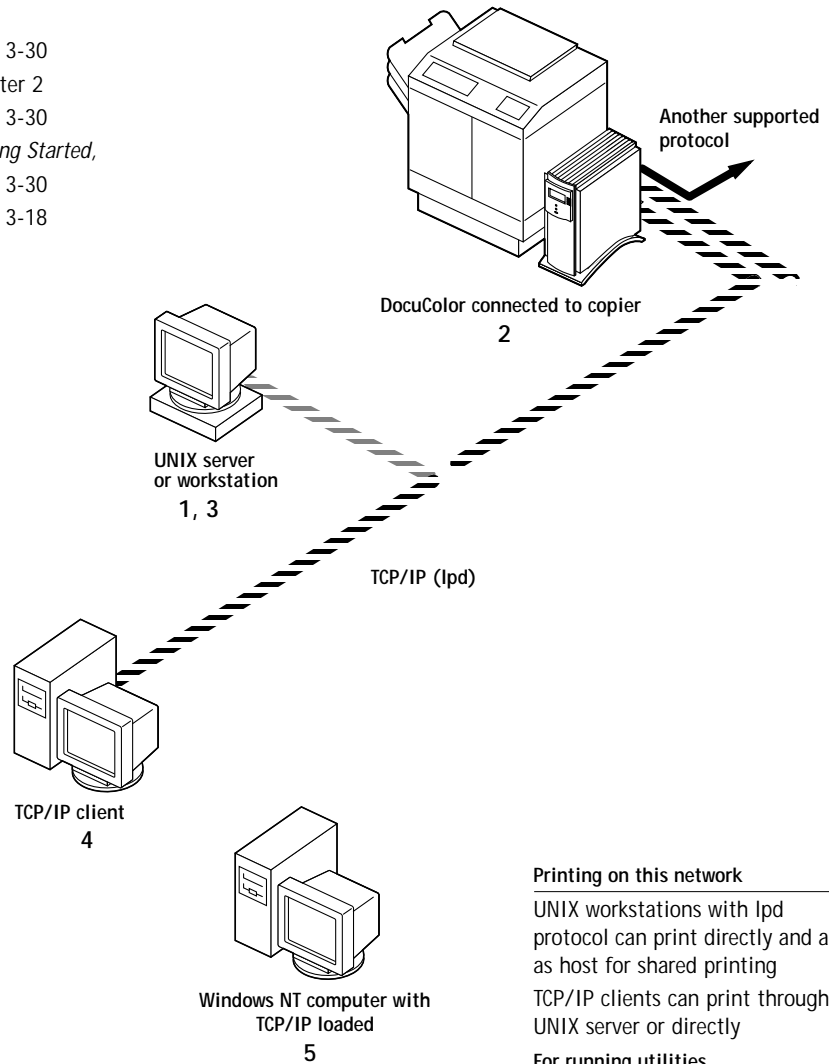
3-30
ter 2
3-30
ng Started,
3-30
3-18

Another supported protocol

DocuColor connected to copier
2

UNIX server or workstation
1, 3

TCP/IP (lpd)

TCP/IP client
4

Windows NT computer with TCP/IP loaded
5

Printing on this network

UNIX workstations with lpd protocol can print directly and a as host for shared printing

TCP/IP clients can print through UNIX server or directly

For running utilities